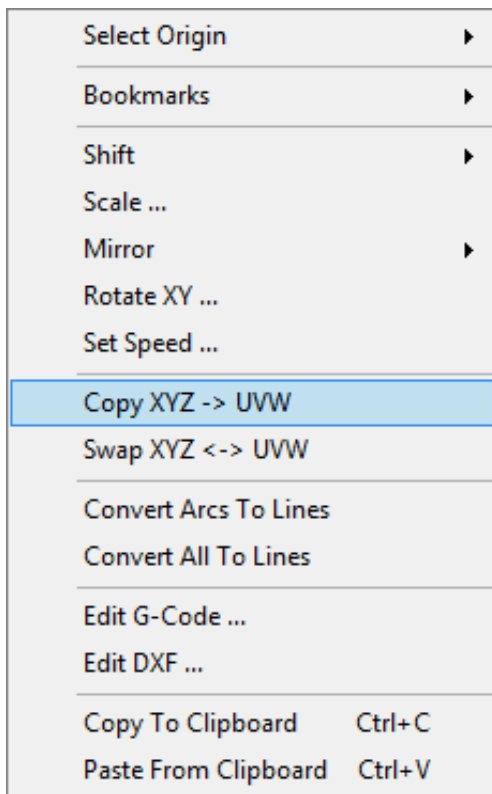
Select Origin

Bookmarks

Shift
Scale ...
Mirror
Rotate XY ...
Set Speed ...

Copy XYZ -> UVW
Swap XYZ <-> UVW

Convert Arcs To Lines
Convert All To Lines

Edit G-Code ...
Edit DXF ...

Copy To Clipboard Ctrl+C
Paste From Clipboard Ctrl+V